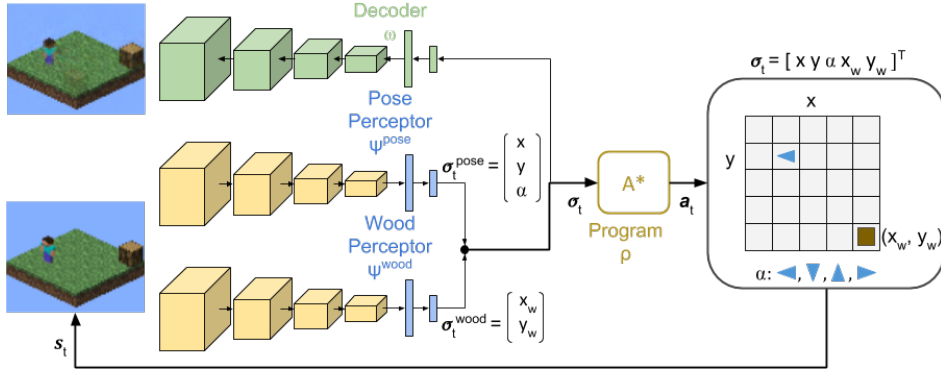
Decoder
$\omega$

Pose Perceptor
$\Psi^{pose}$

$\boldsymbol{\sigma}_t^{pose} = \begin{bmatrix} x \\ y \\ \alpha \end{bmatrix}$

Wood Perceptor
$\Psi^{wood}$

$\boldsymbol{\sigma}_t^{wood} = \begin{bmatrix} x_w \\ y_w \end{bmatrix}$

$\boldsymbol{\sigma}_t$

A*

Program
$\rho$

$\boldsymbol{a}_t$

$\boldsymbol{\sigma}_t = [\ x\ y\ \alpha\ x_w\ y_w\ ]^T$

x

y

$(x_w, y_w)$

$\alpha$: ◄, ▼, ▲, ►

$\boldsymbol{s}_t$